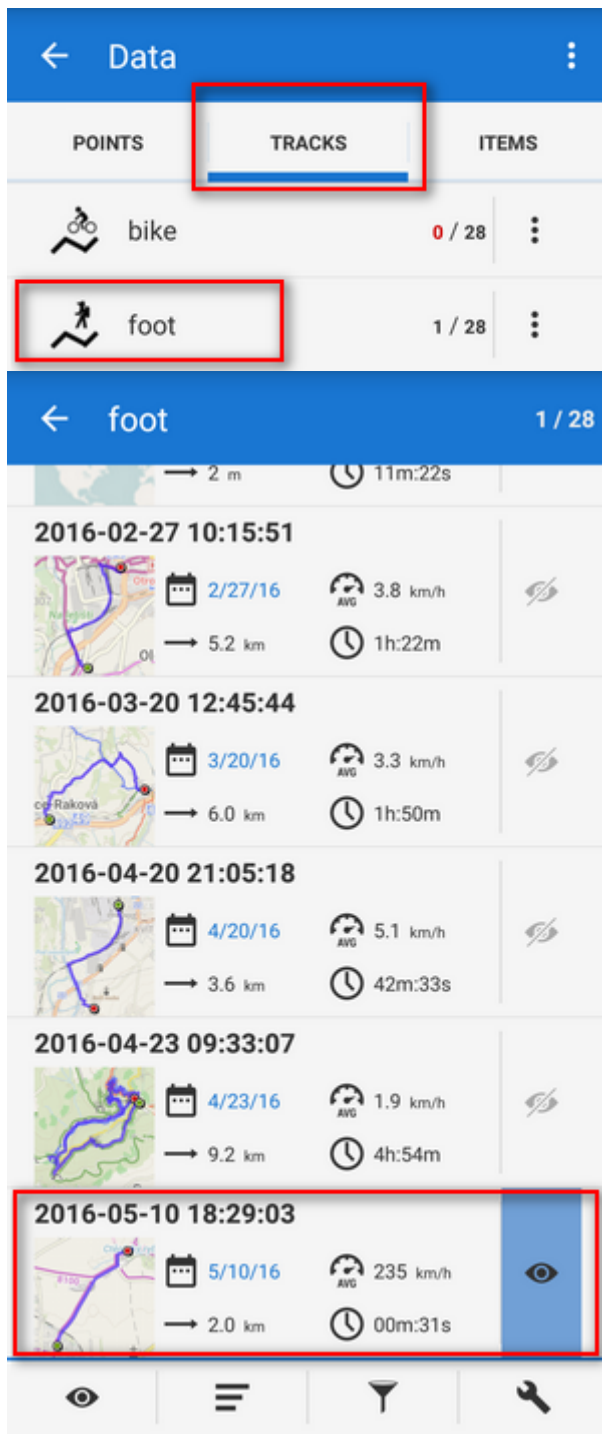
Data

POINTS
TRACKS
ITEMS

bike 0 / 28

foot 1 / 28

foot 1 / 28

2 m 11m:22s

2016-02-27 10:15:51
2/27/16 3.8 km/h AVG
5.2 km 1h:22m

2016-03-20 12:45:44
3/20/16 3.3 km/h AVG
6.0 km 1h:50m

2016-04-20 21:05:18
4/20/16 5.1 km/h AVG
3.6 km 42m:33s

2016-04-23 09:33:07
4/23/16 1.9 km/h AVG
9.2 km 4h:54m

2016-05-10 18:29:03
5/10/16 235 km/h AVG
2.0 km 00m:31s